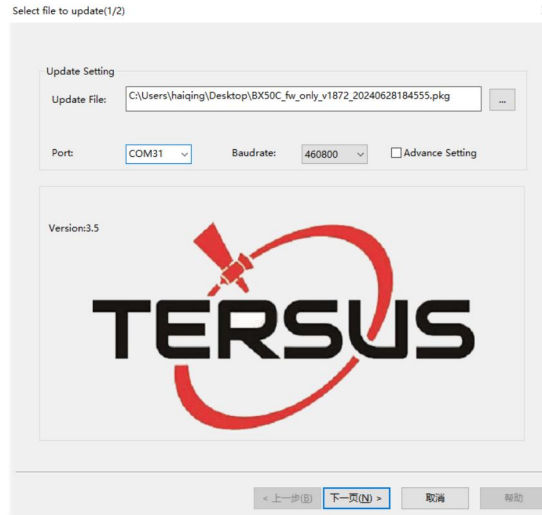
Select file to update(1/2)

Update Setting

Update File: C:\Users\haiqing\Desktop\BX50C_fw_only_v1872_20240628184555.pkg ...

Port: COM31 Baudrate: 460800 Advance Setting

Version:3.5

TERSUS

< 上一步(B) 下一页(N) > 取消 帮助